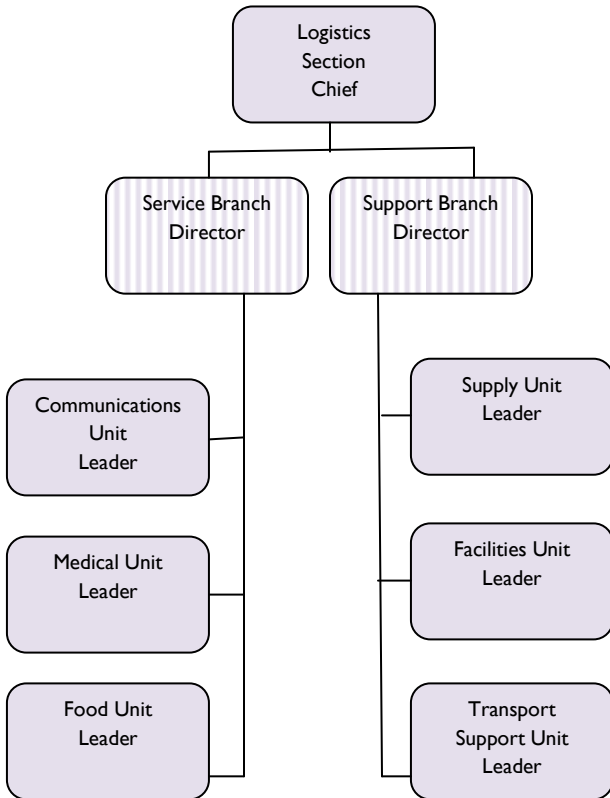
Logistics Section Chief

Service Branch Director

Support Branch Director

Communications Unit Leader

Medical Unit Leader

Food Unit Leader

Supply Unit Leader

Facilities Unit Leader

Transport Support Unit Leader